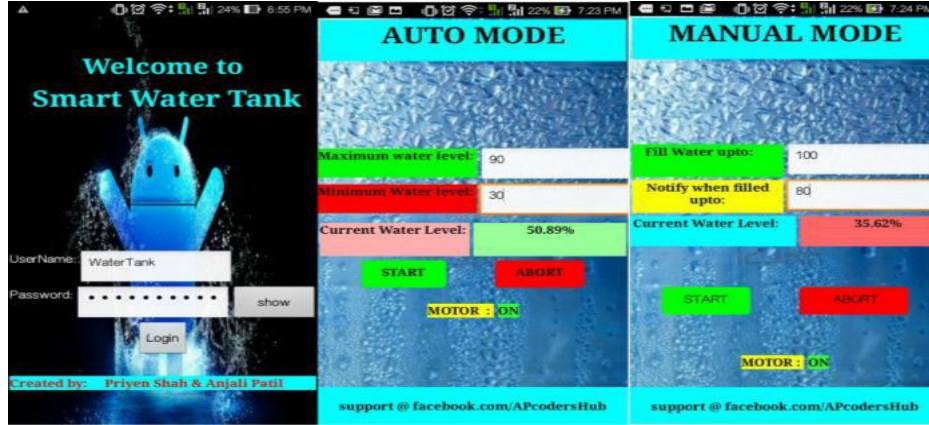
24% 6:55 PM

Welcome to Smart Water Tank

UserName: WaterTank

Password: ••••••••••

show

Login

Created by: Priyen Shah & Anjali Patil

22% 7:23 PM

AUTO MODE

Maximum water level: 90

Minimum Water level: 30

Current Water Level: 50.89%

START

ABORT

MOTOR : ON

support @ facebook.com/APcodersHub

22% 7:24 PM

MANUAL MODE

Fill Water upto: 100

Notify when filled upto: 80

Current Water Level: 35.62%

START

ABORT

MOTOR : ON

support @ facebook.com/APcodersHub